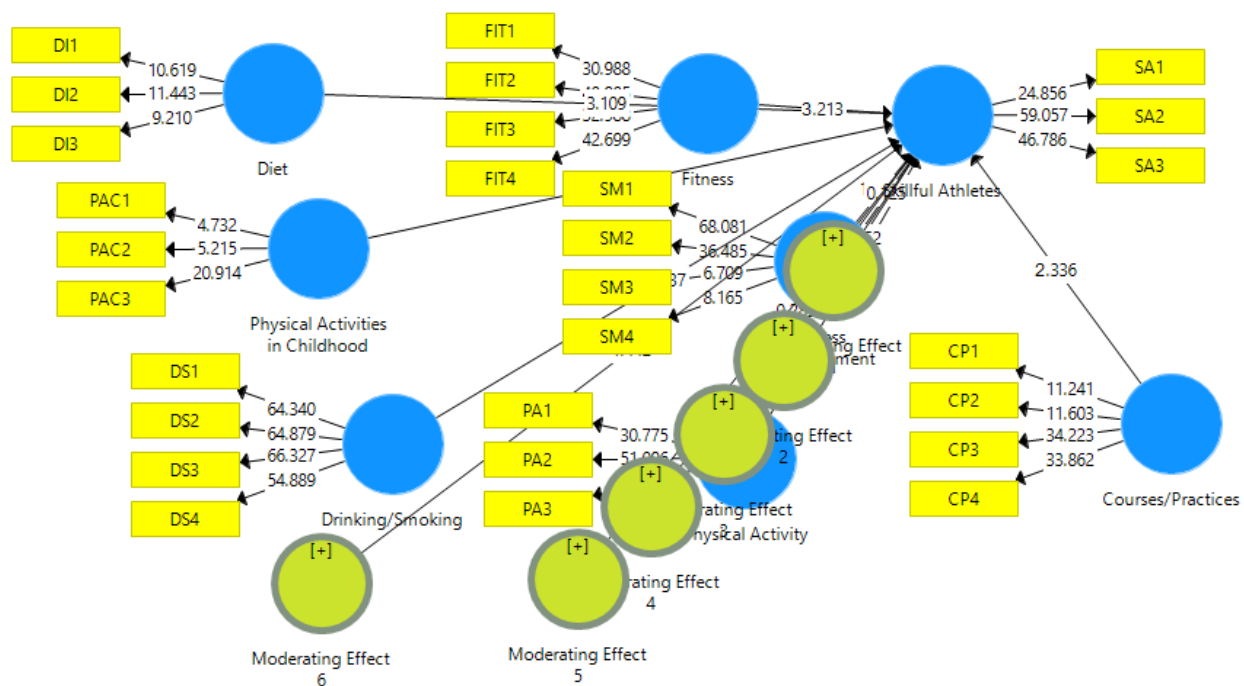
DI1
DI2
DI3
10.619
11.443
9.210
Diet

FIT1
FIT2
FIT3
FIT4
30.988
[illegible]
3.109
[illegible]
42.699
Fitness

3.213

SA1
SA2
SA3
24.856
59.057
46.786
Skillful Athletes

PAC1
PAC2
PAC3
4.732
5.215
20.914
Physical Activities in Childhood

SM1
SM2
SM3
SM4
68.081
36.485
6.709
8.165
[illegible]

[+]
[+]
[+]
[+]
[+]
[+]

2.336

CP1
CP2
CP3
CP4
11.241
11.603
34.223
33.862
Courses/Practices

DS1
DS2
DS3
DS4
64.340
64.879
66.327
54.889
Drinking/Smoking

PA1
PA2
PA3
30.775
51.906
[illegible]rating Effect
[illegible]ysical Activity

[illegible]ing Effect
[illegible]rating Effect 2
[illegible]rating Effect 4

Moderating Effect 6
Moderating Effect 5